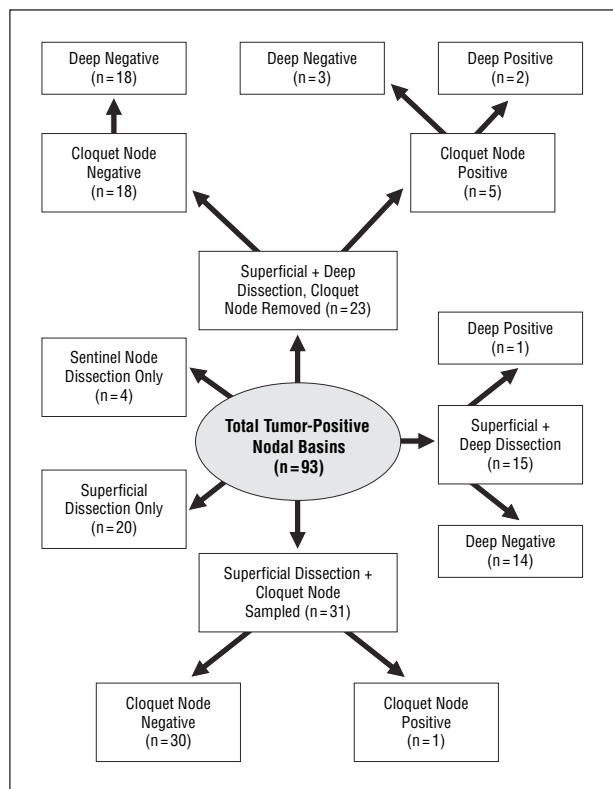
Deep Negative (n = 18)

Deep Negative (n = 3)

Deep Positive (n = 2)

Cloquet Node Negative (n = 18)

Cloquet Node Positive (n = 5)

Superficial + Deep Dissection, Cloquet Node Removed (n = 23)

Deep Positive (n = 1)

Sentinel Node Dissection Only (n = 4)

Total Tumor-Positive Nodal Basins (n = 93)

Superficial + Deep Dissection (n = 15)

Superficial Dissection Only (n = 20)

Deep Negative (n = 14)

Superficial Dissection + Cloquet Node Sampled (n = 31)

Cloquet Node Negative (n = 30)

Cloquet Node Positive (n = 1)